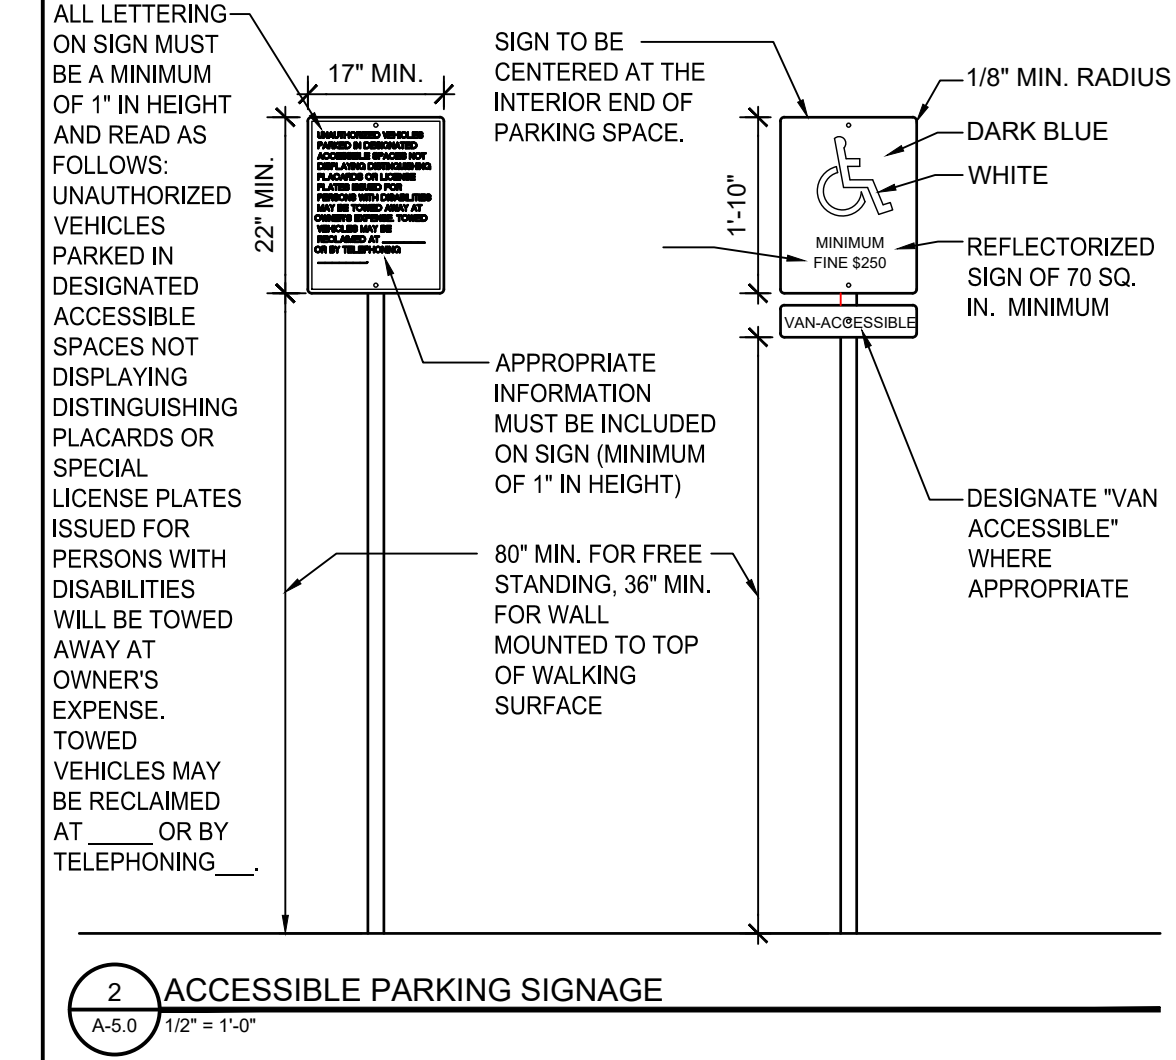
ALL LETTERING ON SIGN MUST BE A MINIMUM OF 1" IN HEIGHT AND READ AS FOLLOWS: UNAUTHORIZED VEHICLES PARKED IN DESIGNATED ACCESSIBLE SPACES NOT DISPLAYING DISTINGUISHING PLACARDS OR SPECIAL LICENSE PLATES ISSUED FOR PERSONS WITH DISABILITIES WILL BE TOWED AWAY AT OWNER'S EXPENSE. TOWED VEHICLES MAY BE RECLAIMED AT _____ OR BY TELEPHONING___.

17" MIN.

22" MIN.

UNAUTHORIZED VEHICLES PARKED IN DESIGNATED ACCESSIBLE SPACES NOT DISPLAYING DISTINGUISHING PLACARDS OR LICENSE PLATES ISSUED FOR PERSONS WITH DISABILITIES MAY BE TOWED AWAY AT OWNER'S EXPENSE. TOWED VEHICLES MAY BE RECLAIMED AT _____ OR BY TELEPHONING _____

SIGN TO BE CENTERED AT THE INTERIOR END OF PARKING SPACE.

1/8" MIN. RADIUS

DARK BLUE

WHITE

1'-10"

MINIMUM FINE $250

REFLECTORIZED SIGN OF 70 SQ. IN. MINIMUM

VAN-ACCESSIBLE

APPROPRIATE INFORMATION MUST BE INCLUDED ON SIGN (MINIMUM OF 1" IN HEIGHT)

DESIGNATE "VAN ACCESSIBLE" WHERE APPROPRIATE

80" MIN. FOR FREE STANDING, 36" MIN. FOR WALL MOUNTED TO TOP OF WALKING SURFACE

2
A-5.0
ACCESSIBLE PARKING SIGNAGE
1/2" = 1'-0"